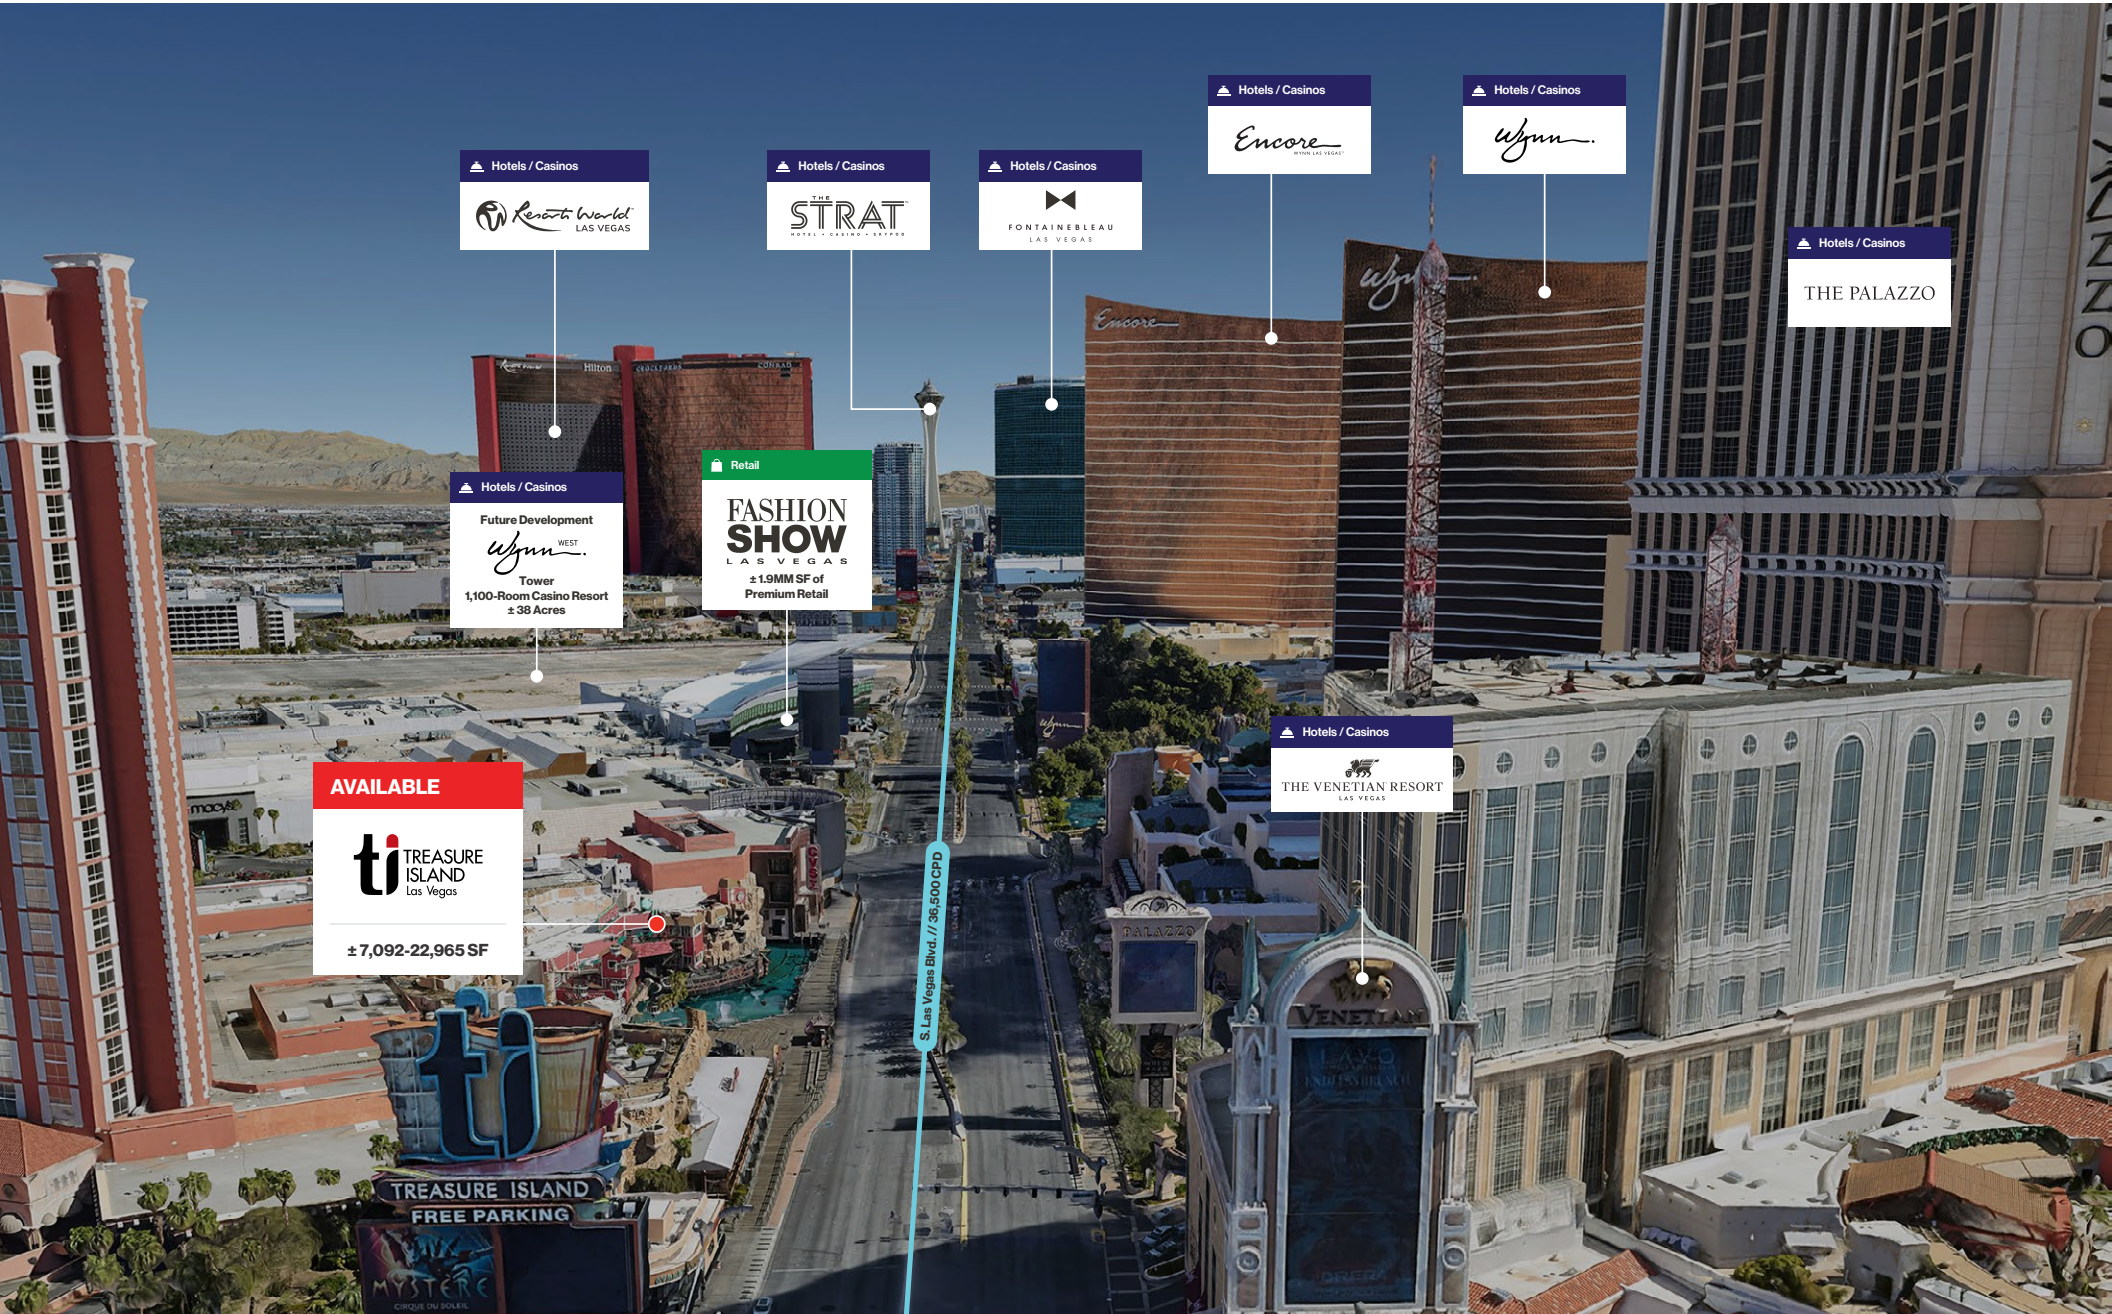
Hotels / Casinos
Encore
WYNN LAS VEGAS

Hotels / Casinos
Wynn.

Hotels / Casinos
Resorts World
LAS VEGAS

Hotels / Casinos
THE STRAT
HOTEL • CASINO • SKYPOD

Hotels / Casinos
FONTAINEBLEAU
LAS VEGAS

Hotels / Casinos
THE PALAZZO

Hilton
CROCKFORDS
CONRAD

Encore

Hotels / Casinos
Future Development
Wynn WEST
Tower
1,100-Room Casino Resort
± 38 Acres

Retail
FASHION SHOW
LAS VEGAS
± 1.9MM SF of Premium Retail

Hotels / Casinos
THE VENETIAN RESORT
LAS VEGAS

AVAILABLE
ti TREASURE ISLAND
Las Vegas
± 7,092-22,965 SF

S. Las Vegas Blvd. // 36,500 CPD

macy's

PALAZZO

VENETIAN

TREASURE ISLAND
FREE PARKING
MYSTÈRE
CIRQUE DU SOLEIL